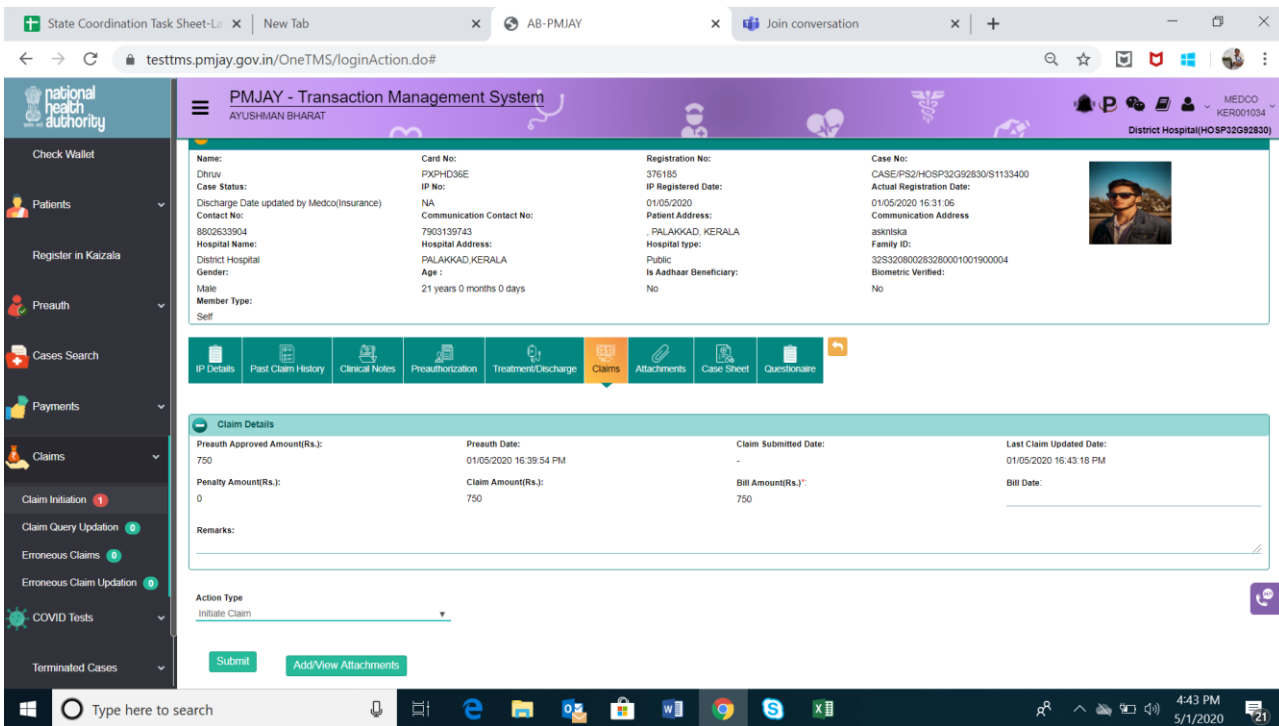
State Coordination Task Sheet-La ×
New Tab ×
AB-PMJAY ×
Join conversation ×
+

testtms.pmjay.gov.in/OneTMS/loginAction.do#

national health authority

PMJAY - Transaction Management System
AYUSHMAN BHARAT

MEDCO
KER001034
District Hospital(HOSP32G92830)

Check Wallet
Patients
Register in Kaizala
Preauth
Cases Search
Payments
Claims
Claim Initiation 1
Claim Query Updation 0
Erroneous Claims 0
Erroneous Claim Updation 0
COVID Tests
Terminated Cases

| Name: | Card No: | Registration No: | Case No: |
|---|---|---|---|
| Dhruv | PXPHD36E | 376185 | CASE/PS2/HOSP32G92830/S1133400 |
| Case Status: | IP No: | IP Registered Date: | Actual Registration Date: |
| Discharge Date updated by Medco(Insurance) | NA | 01/05/2020 | 01/05/2020 16:31:06 |
| Contact No: | Communication Contact No: | Patient Address: | Communication Address |
| 8802633904 | 7903139743 | , PALAKKAD, KERALA | asknlska |
| Hospital Name: | Hospital Address: | Hospital type: | Family ID: |
| District Hospital | PALAKKAD,KERALA | Public | 32S32080028328000100190004 |
| Gender: | Age : | Is Aadhaar Beneficiary: | Biometric Verified: |
| Male | 21 years 0 months 0 days | No | No |
| Member Type: | | | |
| Self | | | |

IP Details
Past Claim History
Clinical Notes
Preauthorization
Treatment/Discharge
Claims
Attachments
Case Sheet
Questionaire

Claim Details

| Preauth Approved Amount(Rs.): | Preauth Date: | Claim Submitted Date: | Last Claim Updated Date: |
|---|---|---|---|
| 750 | 01/05/2020 16:39:54 PM | - | 01/05/2020 16:43:18 PM |
| Penalty Amount(Rs.): | Claim Amount(Rs.): | Bill Amount(Rs.)*: | Bill Date: |
| 0 | 750 | 750 | |

Remarks:

Action Type
Initiate Claim

Submit
Add/View Attachments

Type here to search
4:43 PM
5/1/2020
21